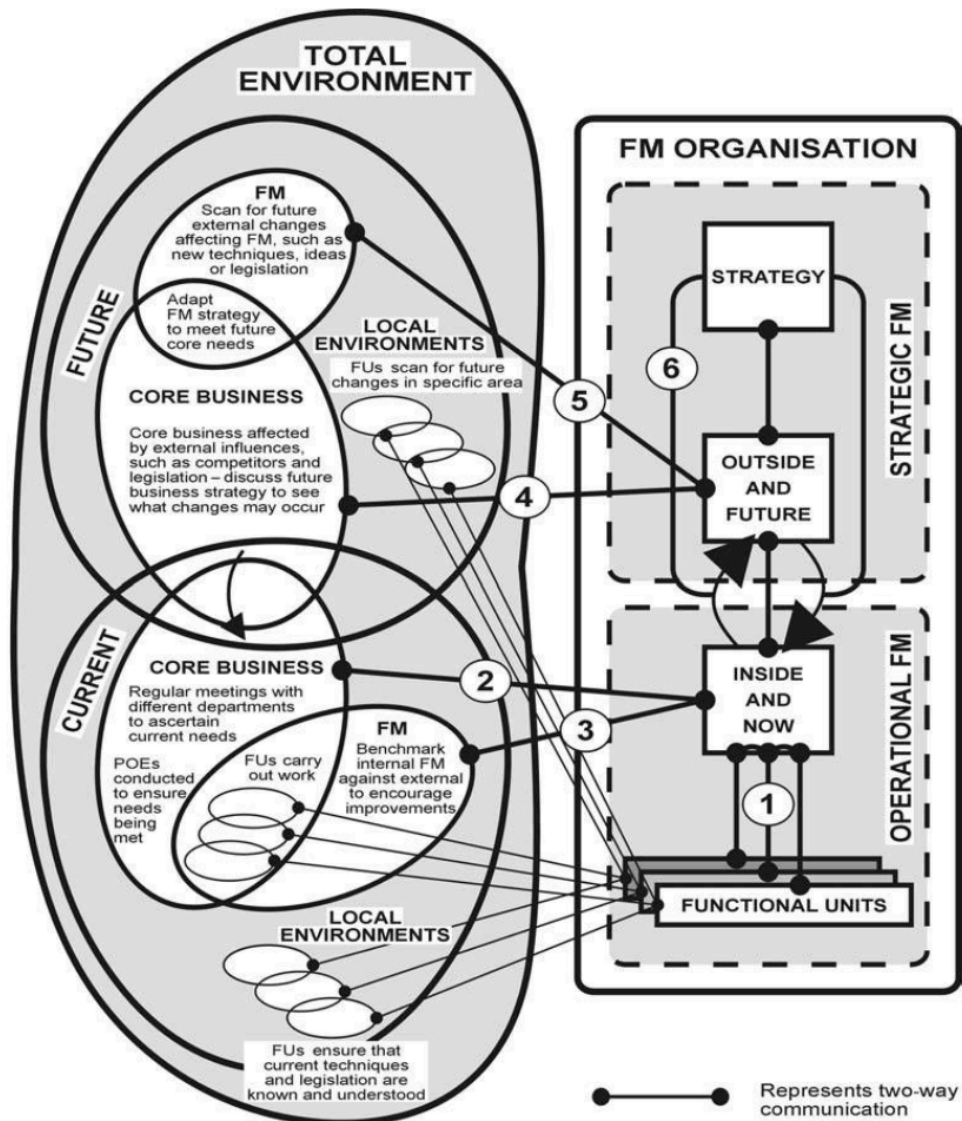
TOTAL ENVIRONMENT

FUTURE

FM
Scan for future external changes affecting FM, such as new techniques, ideas or legislation

Adapt FM strategy to meet future core needs

LOCAL ENVIRONMENTS
FUs scan for future changes in specific area

CORE BUSINESS
Core business affected by external influences, such as competitors and legislation – discuss future business strategy to see what changes may occur

CURRENT

CORE BUSINESS
Regular meetings with different departments to ascertain current needs

POEs conducted to ensure needs being met

FUs carry out work

FM
Benchmark internal FM against external to encourage improvements

LOCAL ENVIRONMENTS

FUs ensure that current techniques and legislation are known and understood

FM ORGANISATION

STRATEGY

6

5

4

OUTSIDE AND FUTURE

STRATEGIC FM

2

3

INSIDE AND NOW

1

OPERATIONAL FM

FUNCTIONAL UNITS

Represents two-way communication